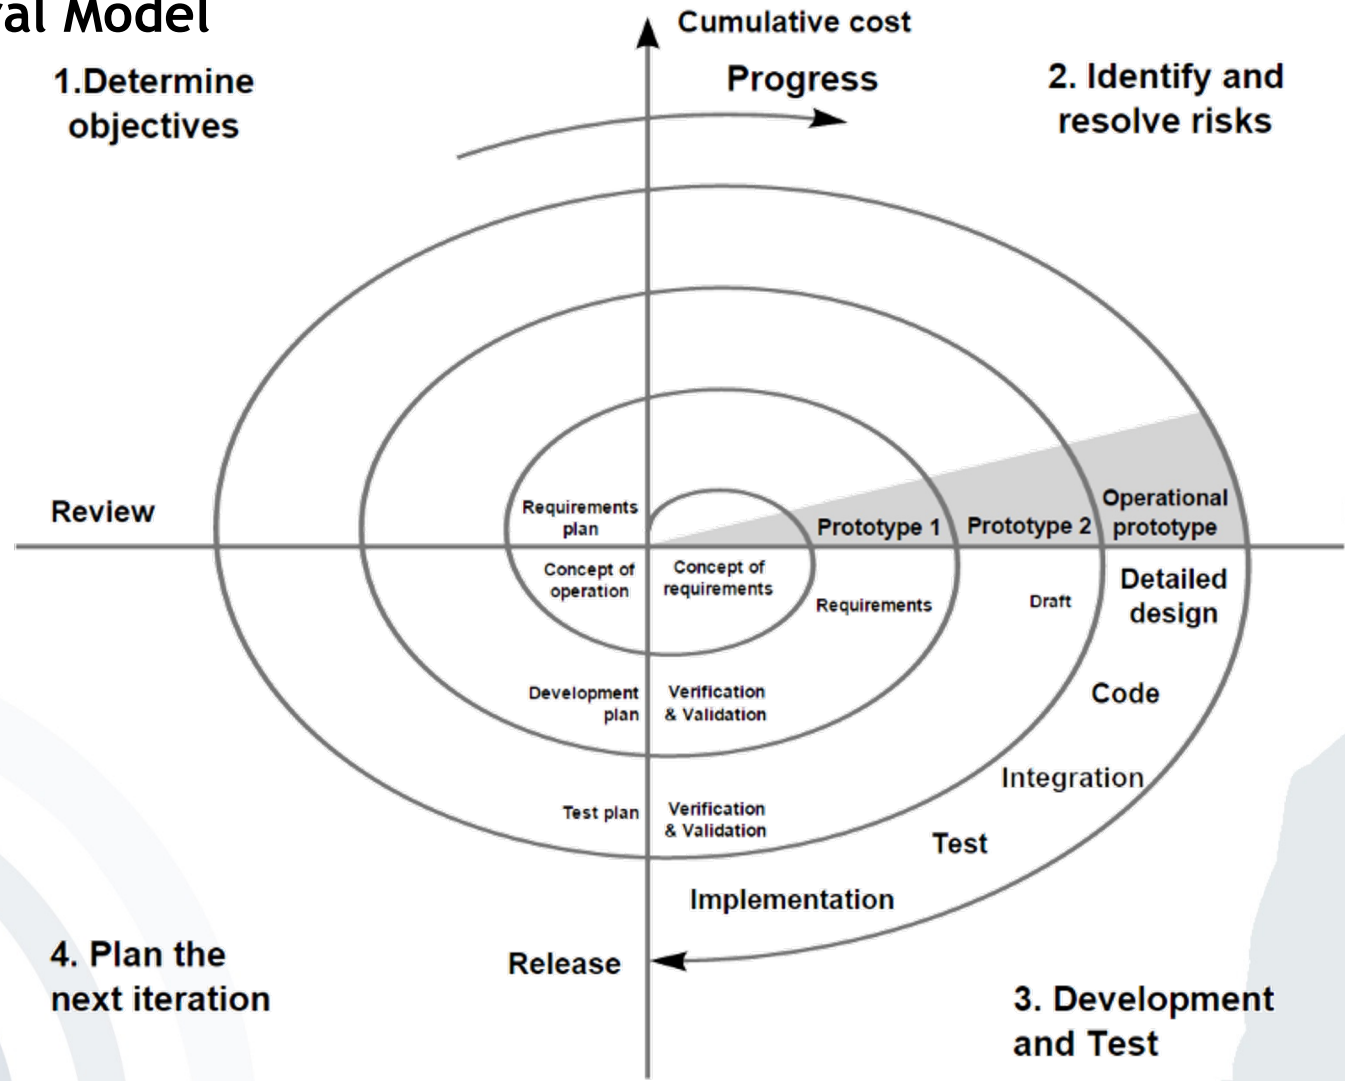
al Model

Cumulative cost

1.Determine objectives

Progress

2. Identify and resolve risks

Review

Requirements plan

Prototype 1

Prototype 2

Operational prototype

Concept of operation

Concept of requirements

Requirements

Draft

Detailed design

Development plan

Verification & Validation

Code

Integration

Test plan

Verification & Validation

Test

Implementation

4. Plan the next iteration

Release

3. Development and Test